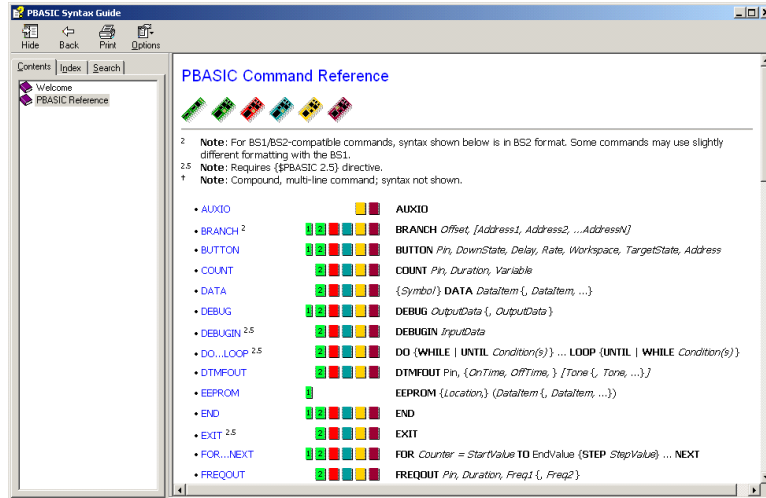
PBASIC Syntax Guide

Hide Back Print Options

Contents Index Search

Welcome
PBASIC Reference

PBASIC Command Reference

² Note: For BS1/BS2-compatible commands, syntax shown below is in BS2 format. Some commands may use slightly different formatting with the BS1.
2.5 Note: Requires {$PBASIC 2.5} directive.
† Note: Compound, multi-line command; syntax not shown.

| | | |
|---|---|---|
| • AUXIO | | AUXIO |
| • BRANCH ² | 1 2 | BRANCH *Offset, [Address1, Address2, ...AddressN]* |
| • BUTTON | 1 2 | BUTTON *Pin, DownState, Delay, Rate, Workspace, TargetState, Address* |
| • COUNT | 2 | COUNT *Pin, Duration, Variable* |
| • DATA | 2 | {*Symbol*} DATA *DataItem* {, *DataItem*, ...} |
| • DEBUG | 1 2 | DEBUG *OutputData* {, *OutputData*} |
| • DEBUGIN 2.5 | 2 | DEBUGIN *InputData* |
| • DO...LOOP 2.5 | 2 | DO {WHILE \| UNTIL *Condition(s)*} ... LOOP {UNTIL \| WHILE *Condition(s)*} |
| • DTMFOUT | 2 | DTMFOUT Pin, {*OnTime, OffTime,*} [*Tone* {, *Tone*, ...}] |
| • EEPROM | 1 | EEPROM {*Location*,} (*DataItem* {, *DataItem*, ...}) |
| • END | 1 2 | END |
| • EXIT 2.5 | 2 | EXIT |
| • FOR...NEXT | 1 2 | FOR *Counter* = *StartValue* TO EndValue {STEP *StepValue*} ... NEXT |
| • FREQOUT | 2 | FREQOUT *Pin, Duration, Freq1* {, *Freq2*} |